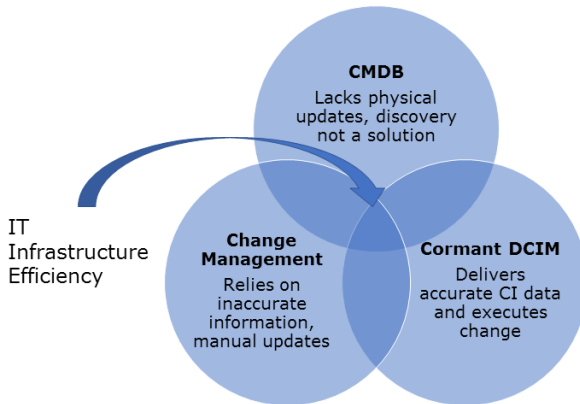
CMDB
Lacks physical updates, discovery not a solution

IT Infrastructure Efficiency

Change Management
Relies on inaccurate information, manual updates

Cormant DCIM
Delivers accurate CI data and executes change